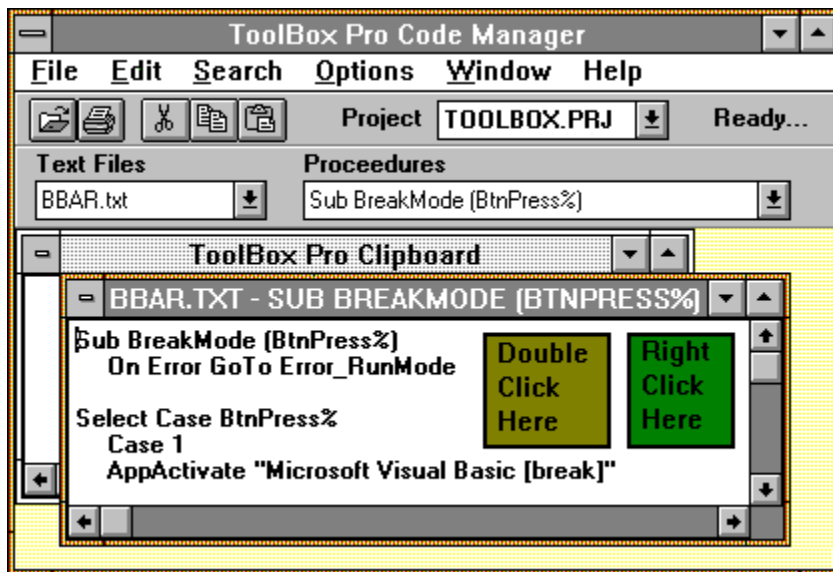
ToolBox Pro Code Manager

File Edit Search Options Window Help

Project TOOLBOX.PRJ Ready...

Text Files
BBAR.txt

Proceedures
Sub BreakMode (BtnPress%)

ToolBox Pro Clipboard

BBAR.TXT - SUB BREAKMODE (BTNPRESS%)

Sub BreakMode (BtnPress%)
On Error GoTo Error_RunMode

Select Case BtnPress%
Case 1
AppActivate "Microsoft Visual Basic [break]"

Double Click Here

Right Click Here